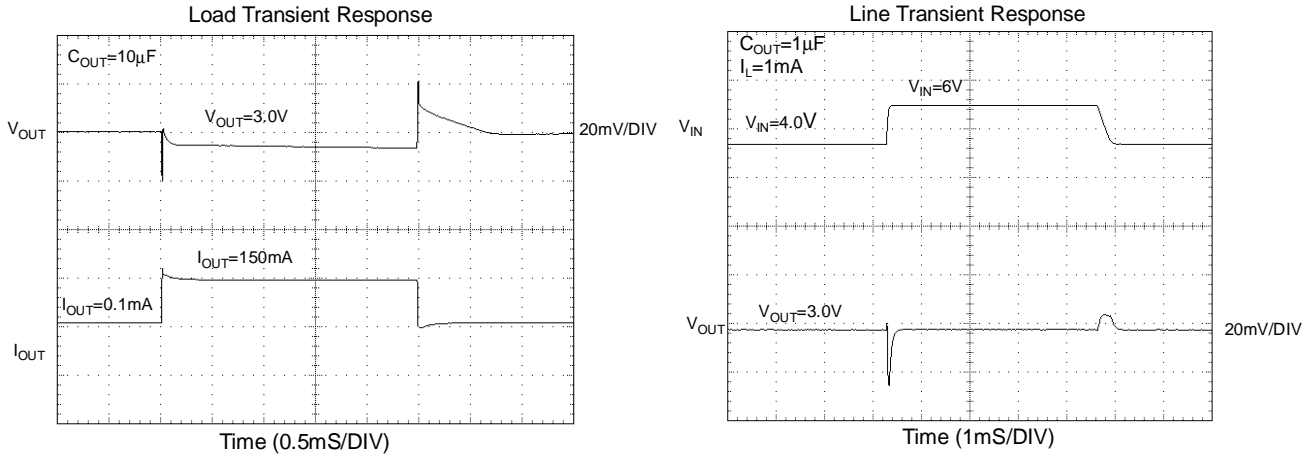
Load Transient Response

$C_{OUT}$=10µF

$V_{OUT}$

$V_{OUT}$=3.0V

20mV/DIV

$I_{OUT}$=150mA

$I_{OUT}$=0.1mA

$I_{OUT}$

Time (0.5mS/DIV)

Line Transient Response

$C_{OUT}$=1µF

$I_L$=1mA

$V_{IN}$=6V

$V_{IN}$

$V_{IN}$=4.0V

$V_{OUT}$

$V_{OUT}$=3.0V

20mV/DIV

Time (1mS/DIV)